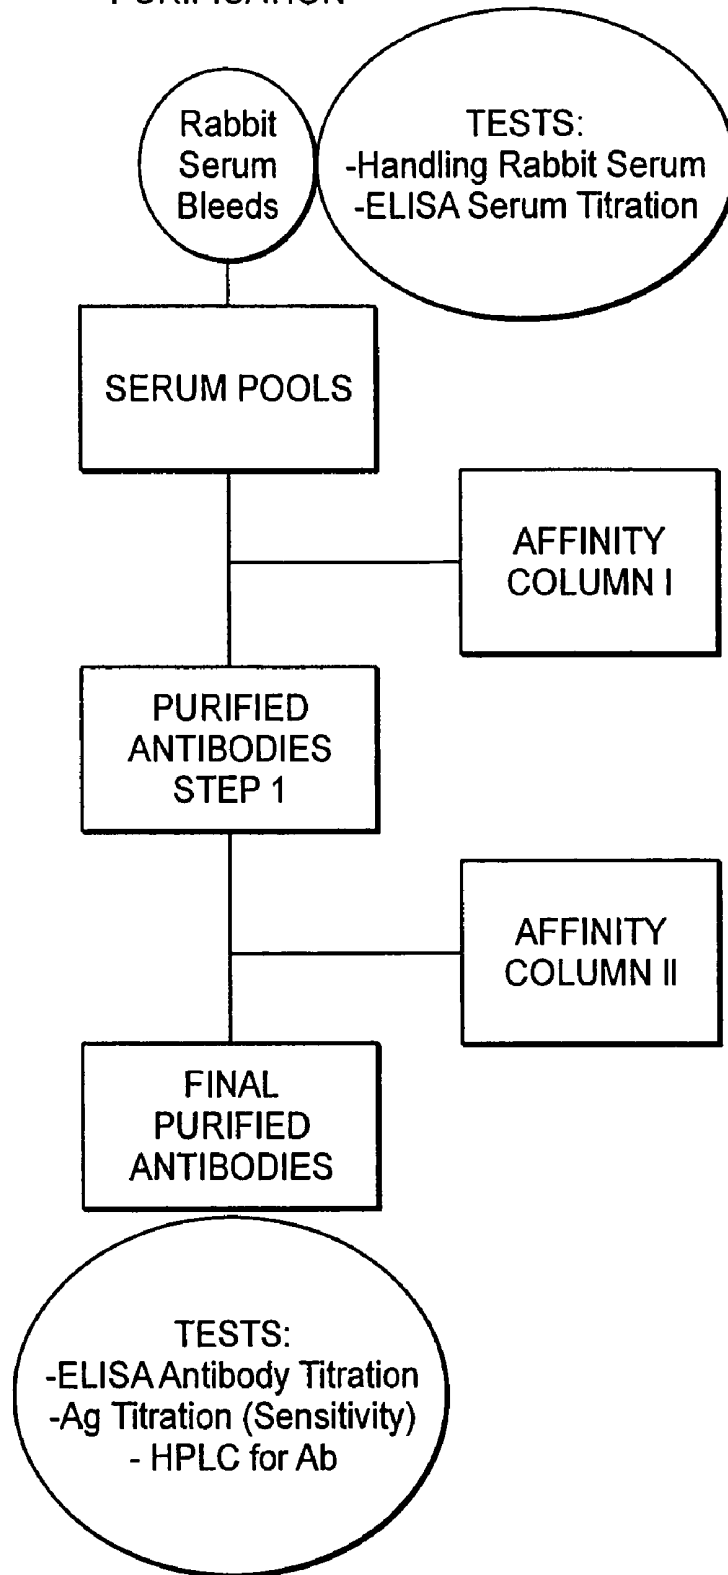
PURIFICATION

Rabbit Serum Bleeds

TESTS:
-Handling Rabbit Serum
-ELISA Serum Titration

SERUM POOLS

AFFINITY COLUMN I

PURIFIED ANTIBODIES STEP 1

AFFINITY COLUMN II

FINAL PURIFIED ANTIBODIES

TESTS:
-ELISA Antibody Titration
-Ag Titration (Sensitivity)
- HPLC for Ab